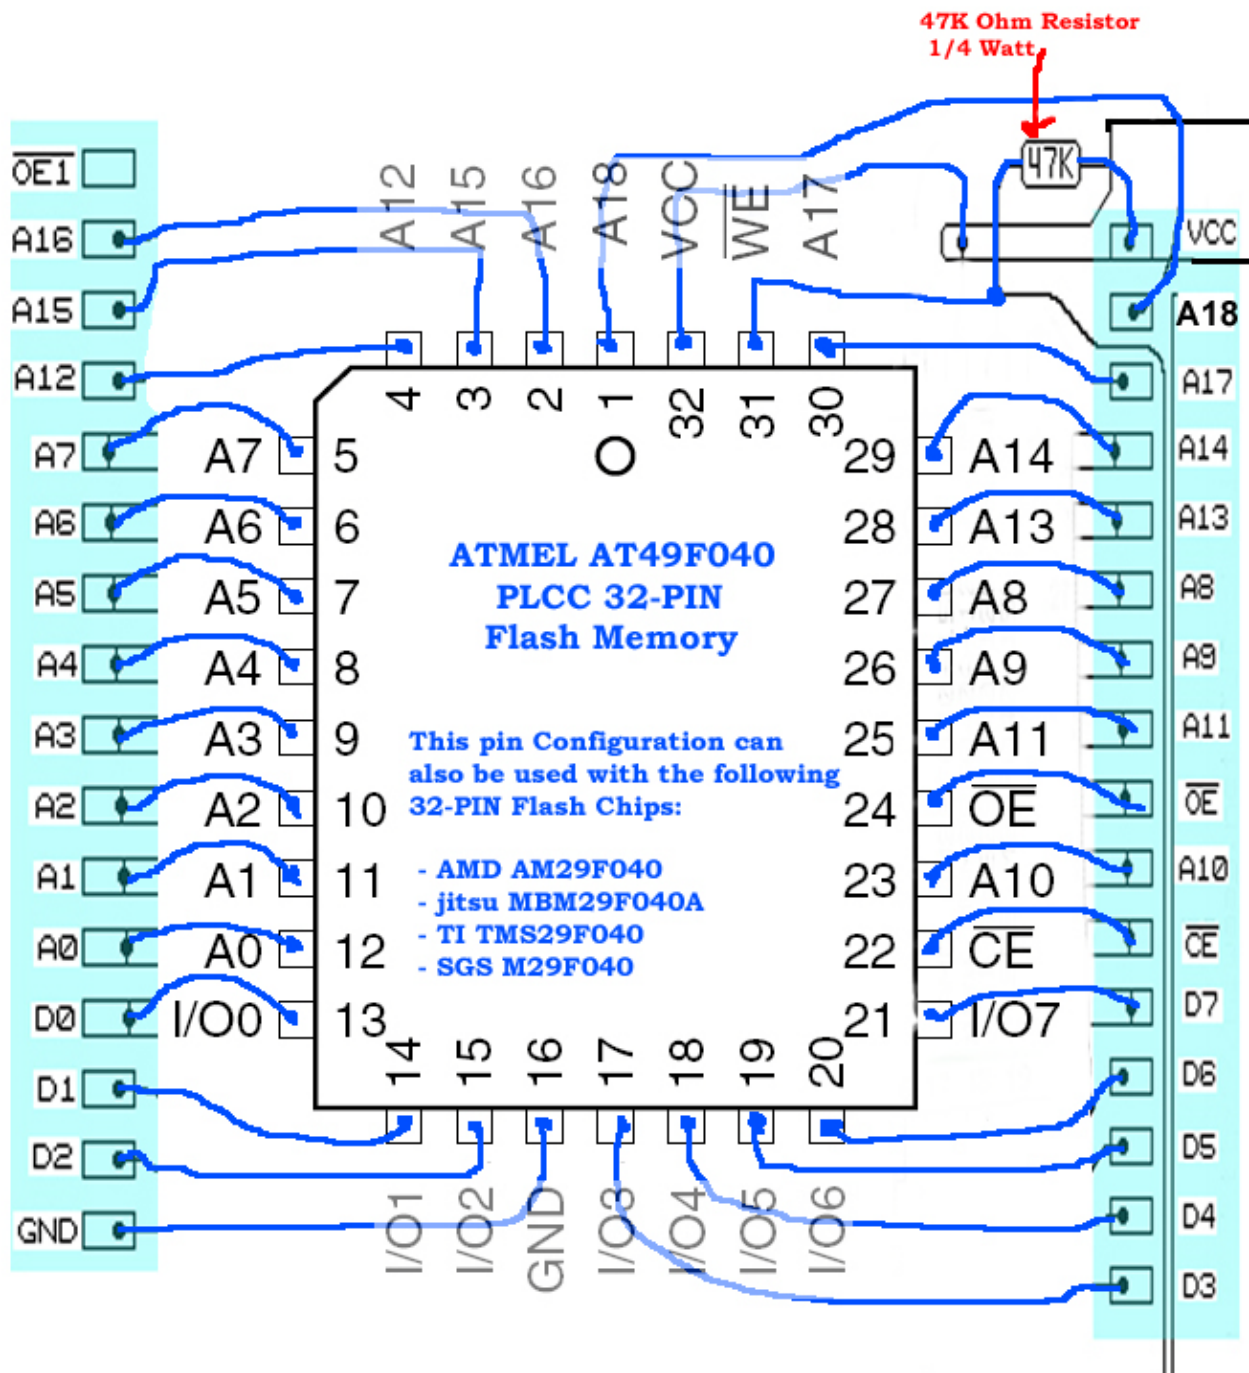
47K Ohm Resistor
1/4 Watt

47K

$\overline{OE1}$
A16
A15
A12
A7
A6
A5
A4
A3
A2
A1
A0
D0
D1
D2
GND

A12 A15 A16 A18 VCC $\overline{WE}$ A17

4 3 2 1 32 31 30

VCC
A18
A17
A14
A13
A8
A9
A11
$\overline{OE}$
A10
$\overline{CE}$
D7
D6
D5
D4
D3

A7 5
A6 6
A5 7
A4 8
A3 9
A2 10
A1 11
A0 12
I/O0 13

29 A14
28 A13
27 A8
26 A9
25 A11
24 $\overline{OE}$
23 A10
22 $\overline{CE}$
21 I/O7

ATMEL AT49F040
PLCC 32-PIN
Flash Memory

This pin Configuration can also be used with the following 32-PIN Flash Chips:

- AMD AM29F040
- jitsu MBM29F040A
- TI TMS29F040
- SGS M29F040

14 15 16 17 18 19 20

I/O1 I/O2 GND I/O3 I/O4 I/O5 I/O6